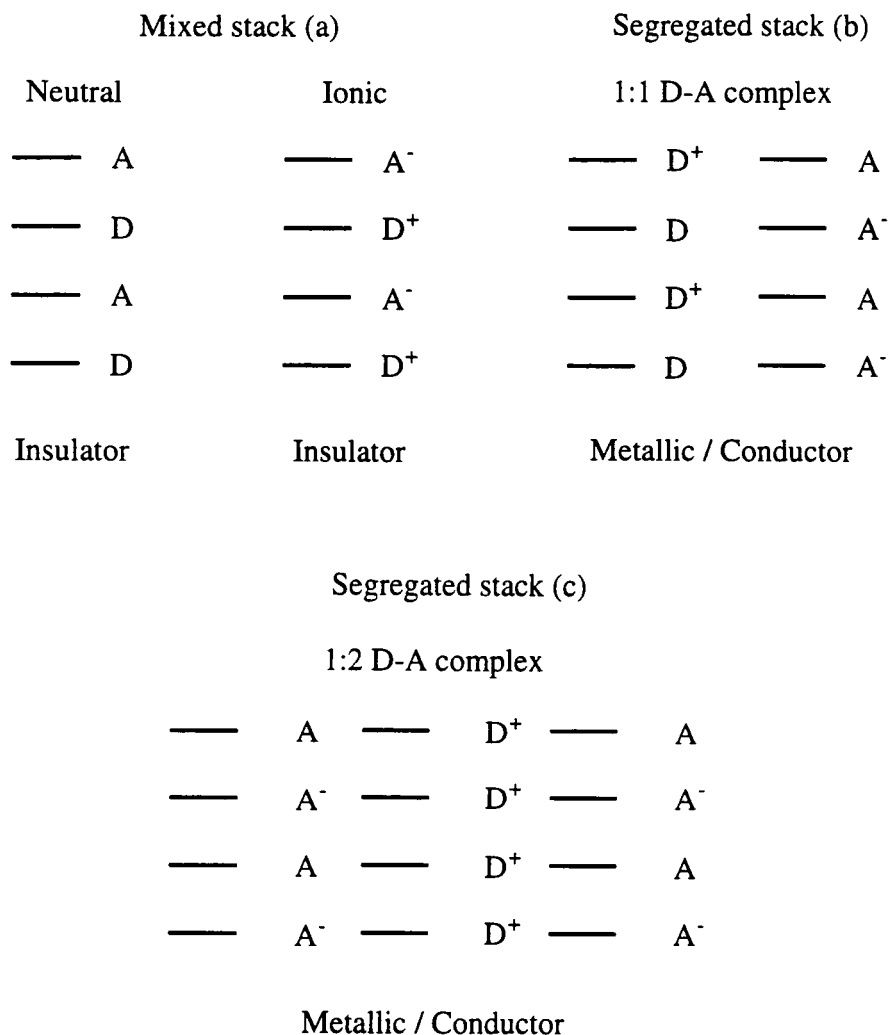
Mixed stack (a)

Segregated stack (b)

Neutral

Ionic

1:1 D-A complex

— A
— D
— A
— D

— $A^-$
— $D^+$
— $A^-$
— $D^+$

— $D^+$ — A
— D — $A^-$
— $D^+$ — A
— D — $A^-$

Insulator

Insulator

Metallic / Conductor

Segregated stack (c)

1:2 D-A complex

— A — $D^+$ — A
— $A^-$ — $D^+$ — $A^-$
— A — $D^+$ — A
— $A^-$ — $D^+$ — $A^-$

Metallic / Conductor